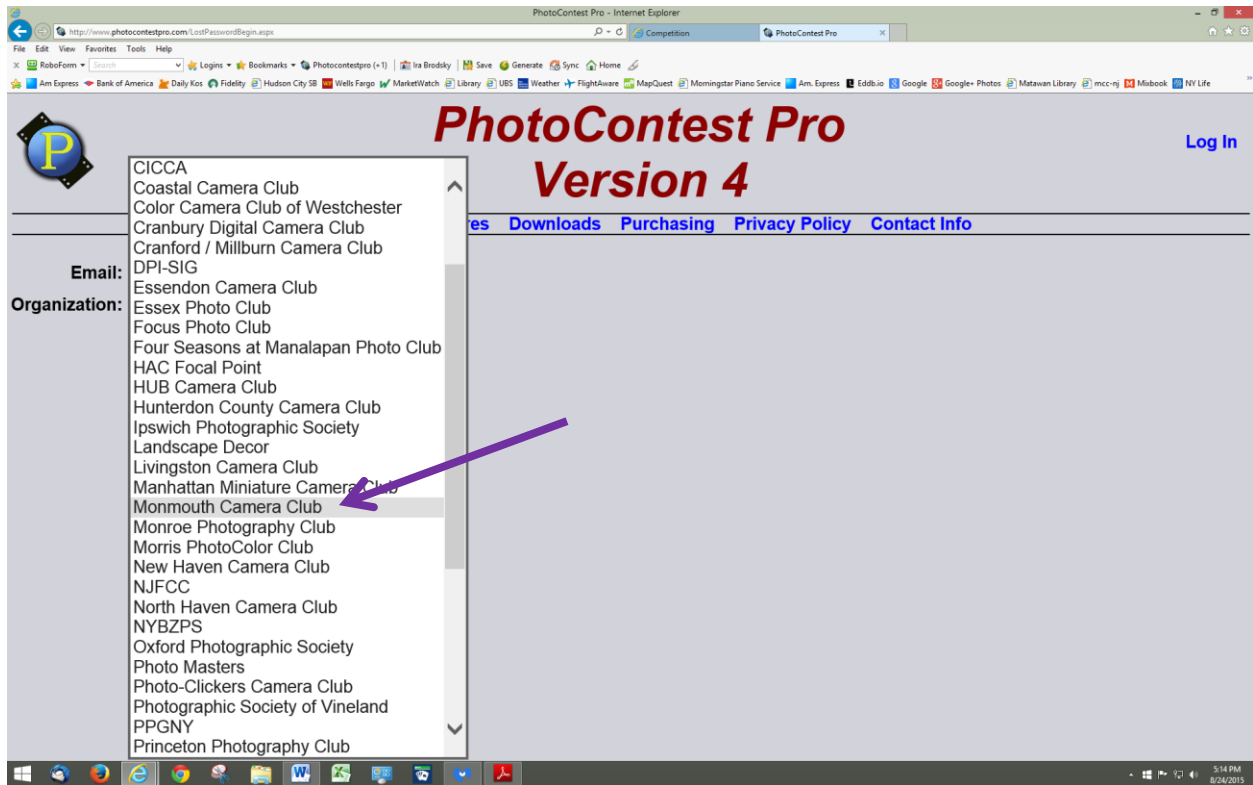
PhotoContest Pro - Internet Explorer

http://www.photocontestpro.com/LostPasswordBegin.aspx

Competition

PhotoContest Pro

File Edit View Favorites Tools Help

RoboForm Search Logins Bookmarks Photocontestpro (+1) Ira Brodsky Save Generate Sync Home

Am Express Bank of America Daily Kos Fidelity Hudson City SB Wells Fargo MarketWatch Library UBS Weather FlightAware MapQuest Morningstar Piano Service Am. Express Eddb.io Google Google+ Photos Matawan Library mcc-nj Mixbook NY Life

PhotoContest Pro
Version 4

Log In

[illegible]res Downloads Purchasing Privacy Policy Contact Info

Email:

Organization:

CICCA
Coastal Camera Club
Color Camera Club of Westchester
Cranbury Digital Camera Club
Cranford / Millburn Camera Club
DPI-SIG
Essendon Camera Club
Essex Photo Club
Focus Photo Club
Four Seasons at Manalapan Photo Club
HAC Focal Point
HUB Camera Club
Hunterdon County Camera Club
Ipswich Photographic Society
Landscape Decor
Livingston Camera Club
Manhattan Miniature Camera Club
Monmouth Camera Club
Monroe Photography Club
Morris PhotoColor Club
New Haven Camera Club
NJFCC
North Haven Camera Club
NYBZPS
Oxford Photographic Society
Photo Masters
Photo-Clickers Camera Club
Photographic Society of Vineland
PPGNY
Princeton Photography Club

5:14 PM
8/24/2015